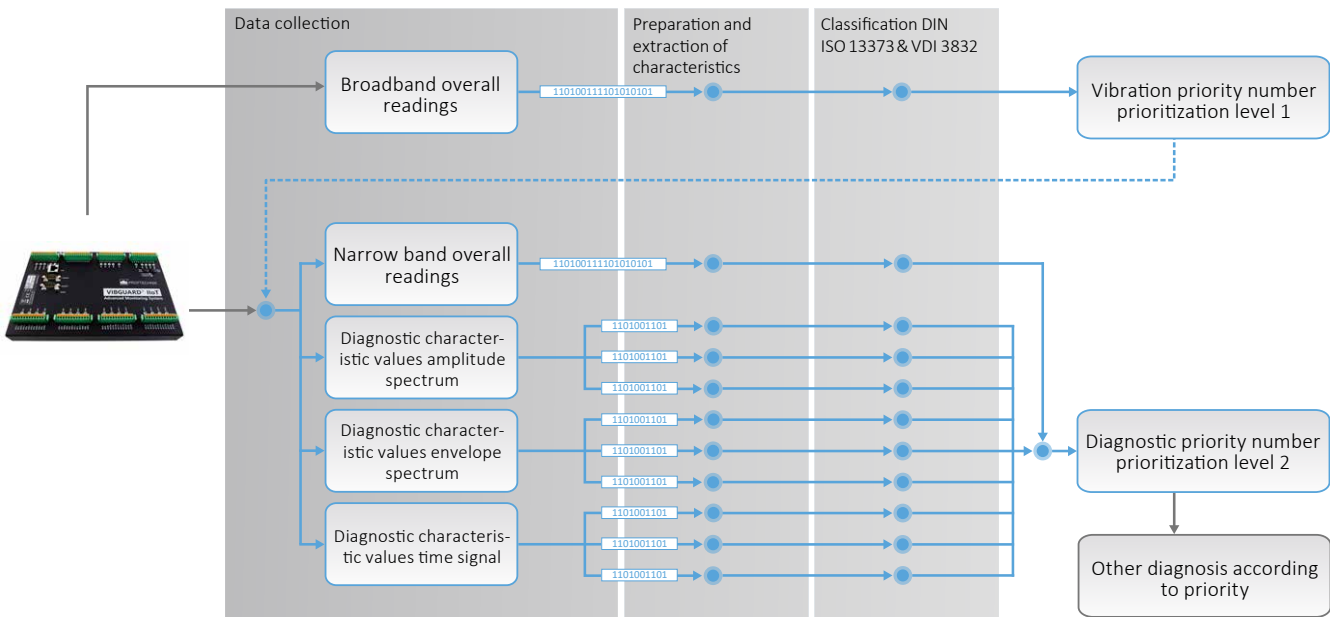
Data collection

Preparation and extraction of characteristics

Classification DIN ISO 13373 & VDI 3832

Broadband overall readings

110100111101010101

Vibration priority number prioritization level 1

VIBGUARD® IIoT

Narrow band overall readings

110100111101010101

Diagnostic characteristic values amplitude spectrum

1101001101

1101001101

1101001101

Diagnostic characteristic values envelope spectrum

1101001101

1101001101

1101001101

Diagnostic priority number prioritization level 2

Diagnostic characteristic values time signal

1101001101

1101001101

1101001101

Other diagnosis according to priority